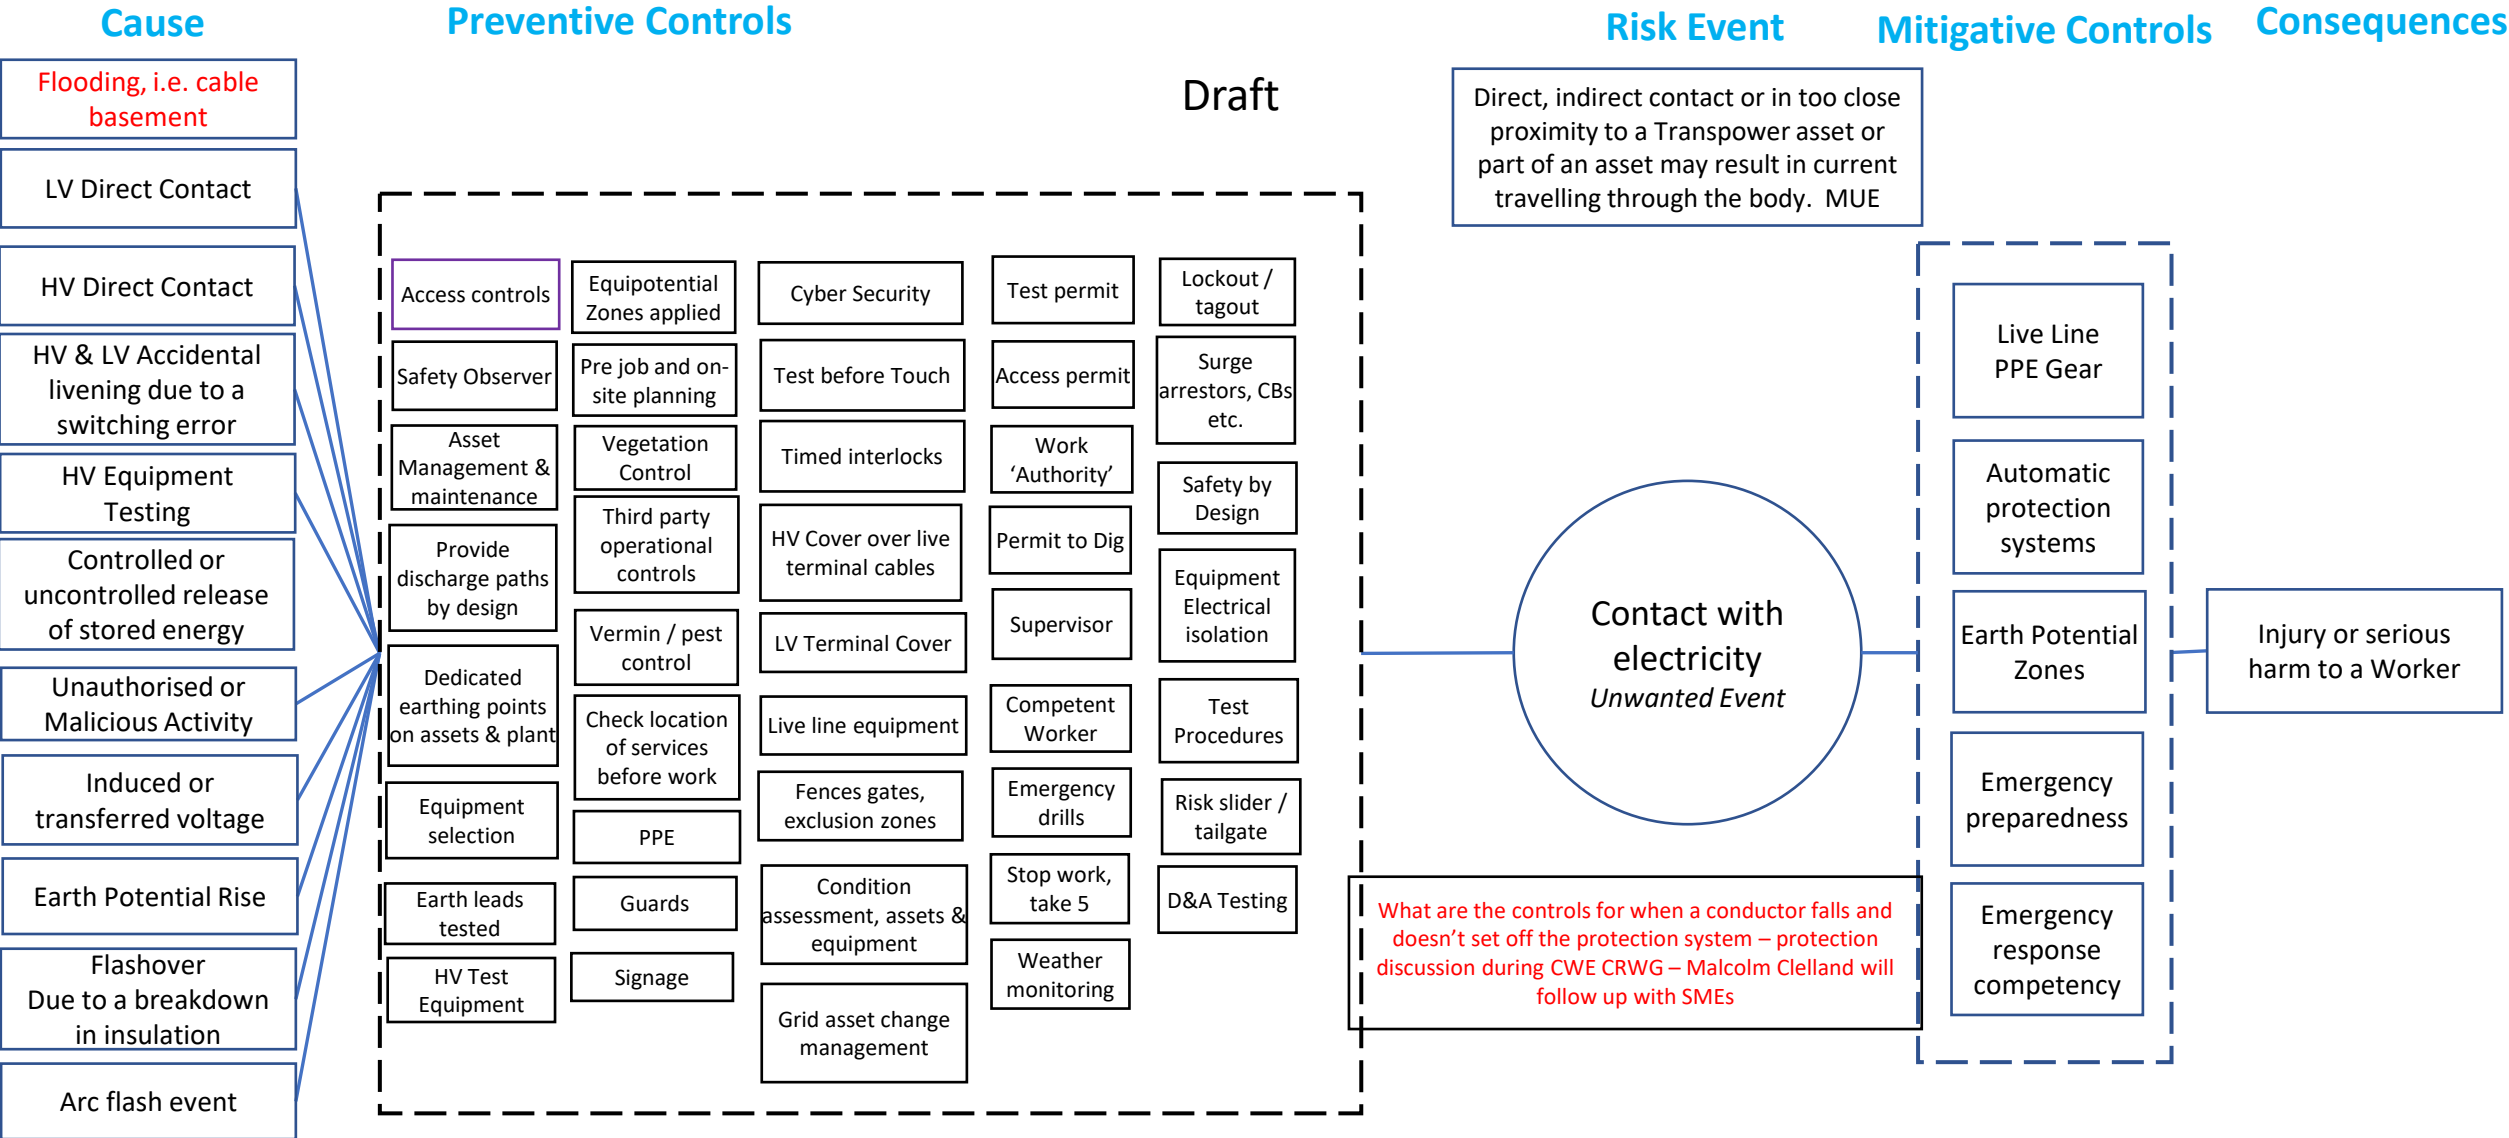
Cause

Preventive Controls

Risk Event

Mitigative Controls

Consequences

Draft

Flooding, i.e. cable basement

LV Direct Contact

HV Direct Contact

HV & LV Accidental livening due to a switching error

HV Equipment Testing

Controlled or uncontrolled release of stored energy

Unauthorised or Malicious Activity

Induced or transferred voltage

Earth Potential Rise

Flashover Due to a breakdown in insulation

Arc flash event

Access controls

Safety Observer

Asset Management & maintenance

Provide discharge paths by design

Dedicated earthing points on assets & plant

Equipment selection

Earth leads tested

HV Test Equipment

Equipotential Zones applied

Pre job and on-site planning

Vegetation Control

Third party operational controls

Vermin / pest control

Check location of services before work

PPE

Guards

Signage

Cyber Security

Test before Touch

Timed interlocks

HV Cover over live terminal cables

LV Terminal Cover

Live line equipment

Fences gates, exclusion zones

Condition assessment, assets & equipment

Grid asset change management

Test permit

Access permit

Work 'Authority'

Permit to Dig

Supervisor

Competent Worker

Emergency drills

Stop work, take 5

Weather monitoring

Lockout / tagout

Surge arrestors, CBs etc.

Safety by Design

Equipment Electrical isolation

Test Procedures

Risk slider / tailgate

D&A Testing

Direct, indirect contact or in too close proximity to a Transpower asset or part of an asset may result in current travelling through the body. MUE

Contact with electricity
Unwanted Event

What are the controls for when a conductor falls and doesn't set off the protection system – protection discussion during CWE CRWG – Malcolm Clelland will follow up with SMEs

Live Line PPE Gear

Automatic protection systems

Earth Potential Zones

Emergency preparedness

Emergency response competency

Injury or serious harm to a Worker